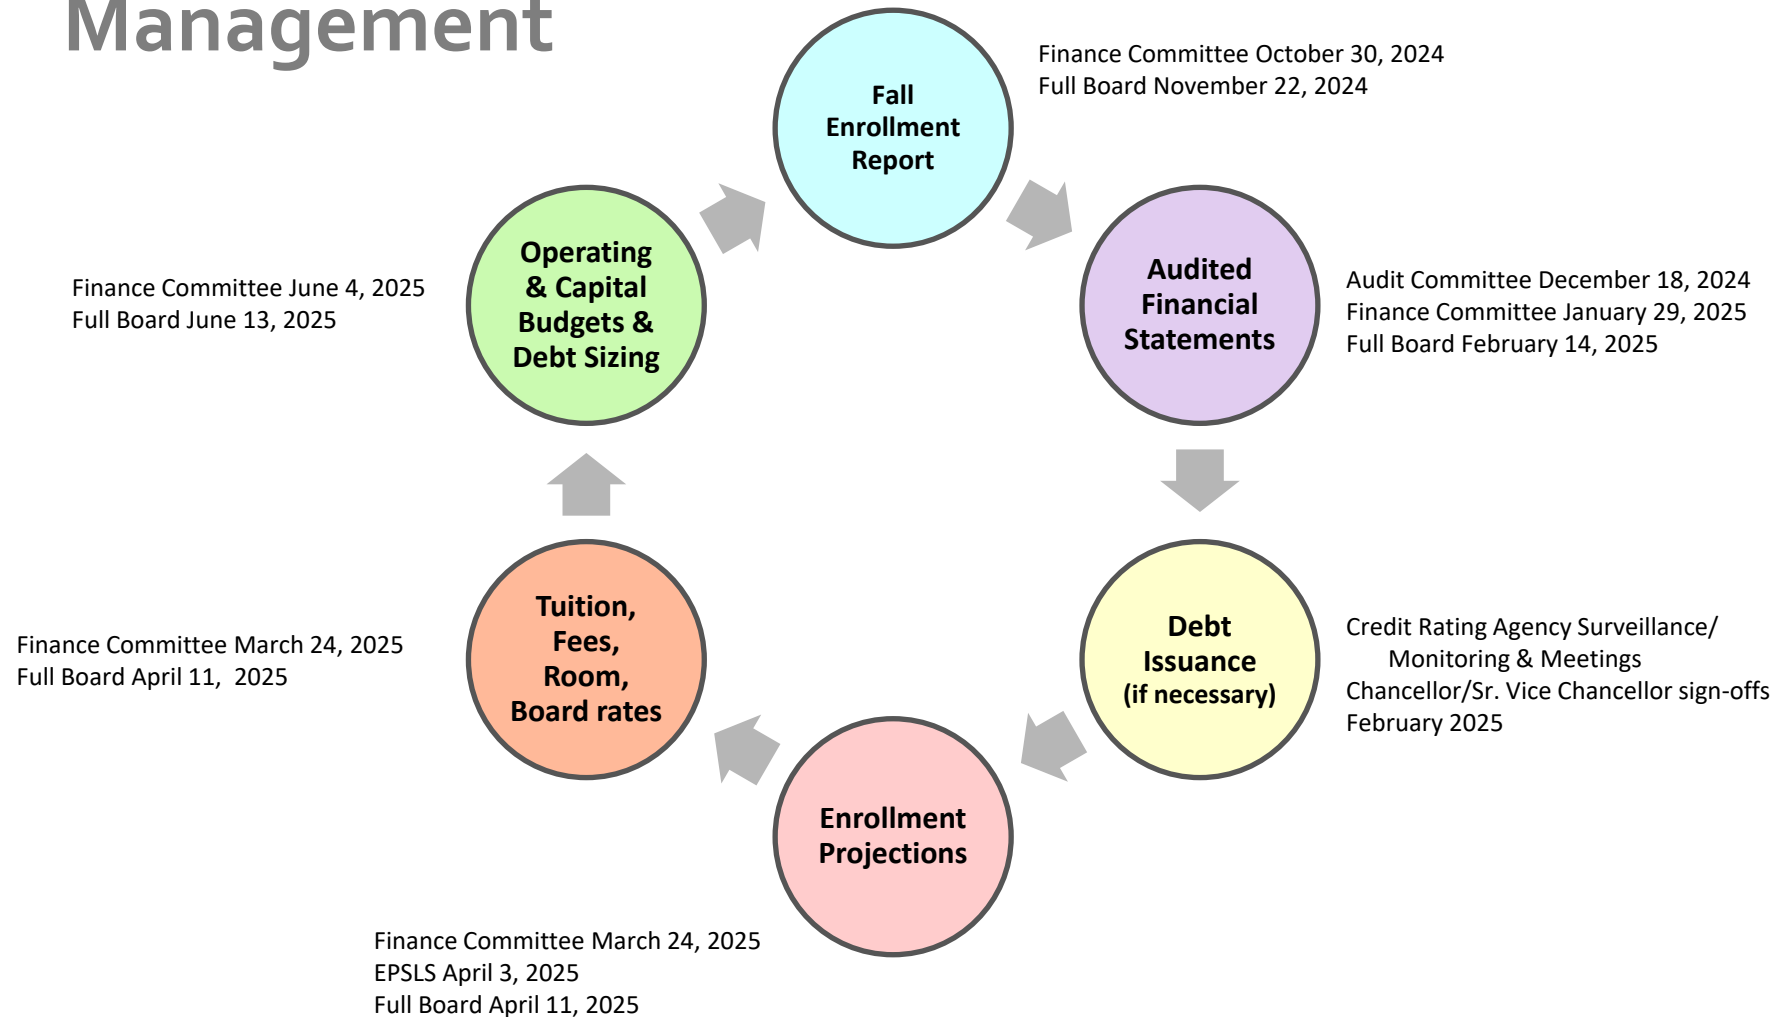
Management

Fall Enrollment Report

Finance Committee October 30, 2024
Full Board November 22, 2024

Audited Financial Statements

Audit Committee December 18, 2024
Finance Committee January 29, 2025
Full Board February 14, 2025

Debt Issuance (if necessary)

Credit Rating Agency Surveillance/ Monitoring & Meetings
Chancellor/Sr. Vice Chancellor sign-offs
February 2025

Enrollment Projections

Finance Committee March 24, 2025
EPSLS April 3, 2025
Full Board April 11, 2025

Tuition, Fees, Room, Board rates

Finance Committee March 24, 2025
Full Board April 11, 2025

Operating & Capital Budgets & Debt Sizing

Finance Committee June 4, 2025
Full Board June 13, 2025